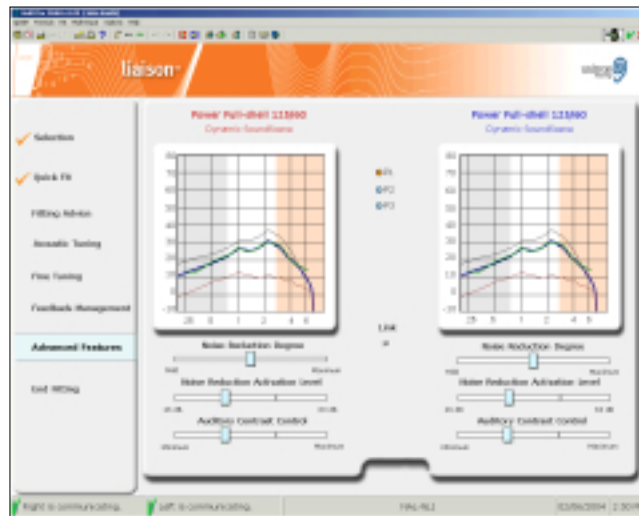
liaison

Selection

Quick Fit

Fitting Advice

Acoustic Tuning

Fine Tuning

Feedback Management

Advanced Features

End Fitting

Power Full-shell 121860
Dynamic SoundGuide

P1
P2
P3

Link

Noise Reduction Degree

Noise Reduction Activation Level

Auditory Contrast Control

Power Full-shell 121860
Dynamic SoundGuide

Noise Reduction Degree

Noise Reduction Activation Level

Auditory Contrast Control

Right is communicating.

Left is communicating.

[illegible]

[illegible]